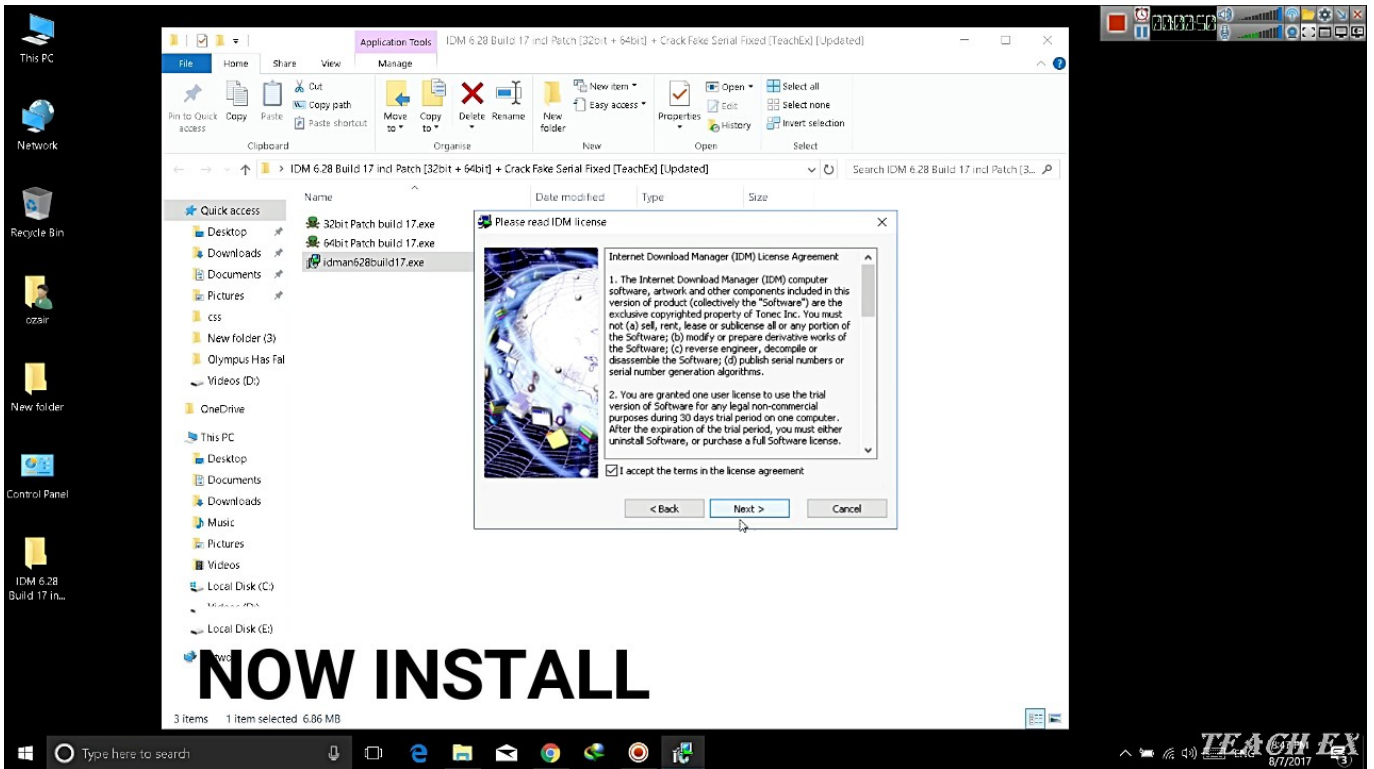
This PC

Network

Recycle Bin

ozair

New folder

Control Panel

IDM 6.28 Build 17 in...

Application Tools

IDM 6.28 Build 17 incl Patch [32bit + 64bit] + Crack Fake Serial Fixed [TeachEx] [Updated]

File Home Share View Manage

Pin to Quick access Copy Paste Cut Copy path Paste shortcut Clipboard

Move to Copy to Delete Rename Organise

New folder New item Easy access New

Properties Open Edit History Open

Select all Select none Invert selection Select

IDM 6.28 Build 17 incl Patch [32bit + 64bit] + Crack Fake Serial Fixed [TeachEx] [Updated]

Search IDM 6.28 Build 17 incl Patch [3...

Name Date modified Type Size

Quick access
Desktop
Downloads
Documents
Pictures
css
New folder (3)
Olympus Has Fal
Videos (D:)
OneDrive
This PC
Desktop
Documents
Downloads
Music
Pictures
Videos
Local Disk (C:)
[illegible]
Local Disk (E:)

32bit Patch build 17.exe
64bit Patch build 17.exe
idman628build17.exe

Please read IDM license

Internet Download Manager (IDM) License Agreement

1. The Internet Download Manager (IDM) computer software, artwork and other components included in this version of product (collectively the "Software") are the exclusive copyrighted property of Tonec Inc. You must not (a) sell, rent, lease or sublicense all or any portion of the Software; (b) modify or prepare derivative works of the Software; (c) reverse engineer, decompile or disassemble the Software; (d) publish serial numbers or serial number generation algorithms.

2. You are granted one user license to use the trial version of Software for any legal non-commercial purposes during 30 days trial period on one computer. After the expiration of the trial period, you must either uninstall Software, or purchase a full Software license.

I accept the terms in the license agreement

< Back Next > Cancel

NOW INSTALL

3 items 1 item selected 6.86 MB

Type here to search

TEACH EX

8/7/2017